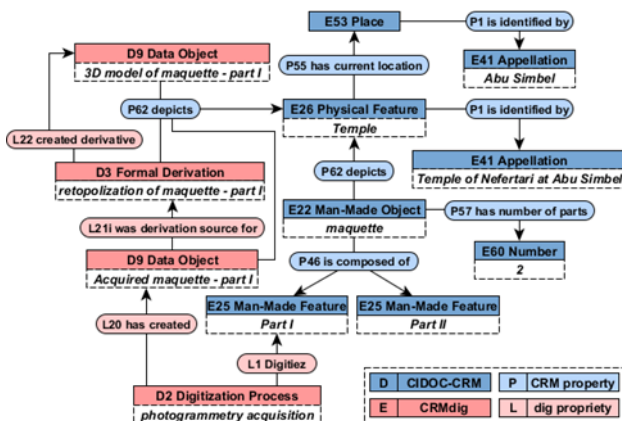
E53 Place

P1 is identified by

E41 Appellation

Abu Simbel

D9 Data Object

3D model of maquette - part I

P55 has current location

P62 depicts

E26 Physical Feature

Temple

P1 is identified by

L22 created derivative

E41 Appellation

Temple of Nefertari at Abu Simbel

D3 Formal Derivation

retopolization of maquette - part I

P62 depicts

E22 Man-Made Object

maquette

P57 has number of parts

L21i was derivation source for

E60 Number

2

D9 Data Object

Acquired maquette - part I

P46 is composed of

L20 has created

E25 Man-Made Feature

Part I

E25 Man-Made Feature

Part II

L1 Digitiez

D2 Digitization Process

photogrammetry acquisition

| D | CIDOC-CRM | P | CRM property |
|---|---|---|---|
| E | CRMdig | L | dig propriety |